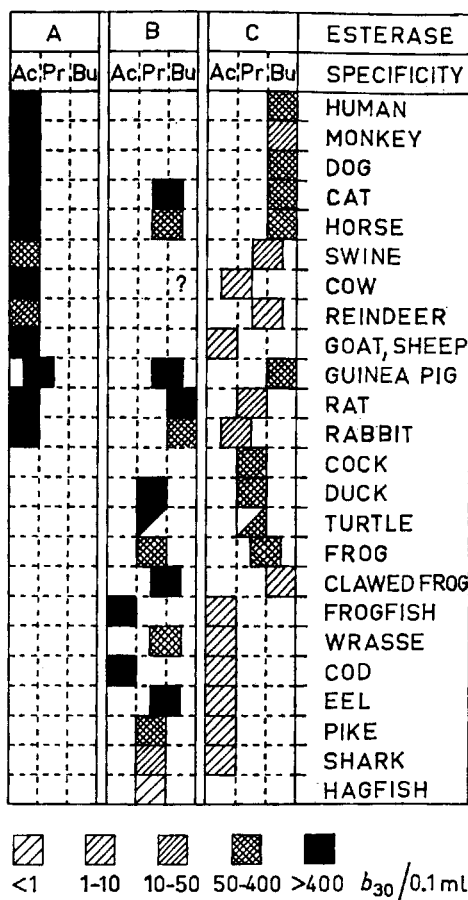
| A | | | B | | | C | | | ESTERASE |
|---|---|---|---|---|---|---|---|---|---|
| Ac | Pr | Bu | Ac | Pr | Bu | Ac | Pr | Bu | SPECIFICITY |
| | | | | | | | | | HUMAN |
| | | | | | | | | | MONKEY |
| | | | | | | | | | DOG |
| | | | | | | | | | CAT |
| | | | | | | | | | HORSE |
| | | | | | | | | | SWINE |
| | | | | | ? | | | | COW |
| | | | | | | | | | REINDEER |
| | | | | | | | | | GOAT, SHEEP |
| | | | | | | | | | GUINEA PIG |
| | | | | | | | | | RAT |
| | | | | | | | | | RABBIT |
| | | | | | | | | | COCK |
| | | | | | | | | | DUCK |
| | | | | | | | | | TURTLE |
| | | | | | | | | | FROG |
| | | | | | | | | | CLAWED FROG |
| | | | | | | | | | FROGFISH |
| | | | | | | | | | WRASSE |
| | | | | | | | | | COD |
| | | | | | | | | | EEL |
| | | | | | | | | | PIKE |
| | | | | | | | | | SHARK |
| | | | | | | | | | HAGFISH |

<1 1-10 10-50 50-400 >400 $b_{30}/0.1\,ml$